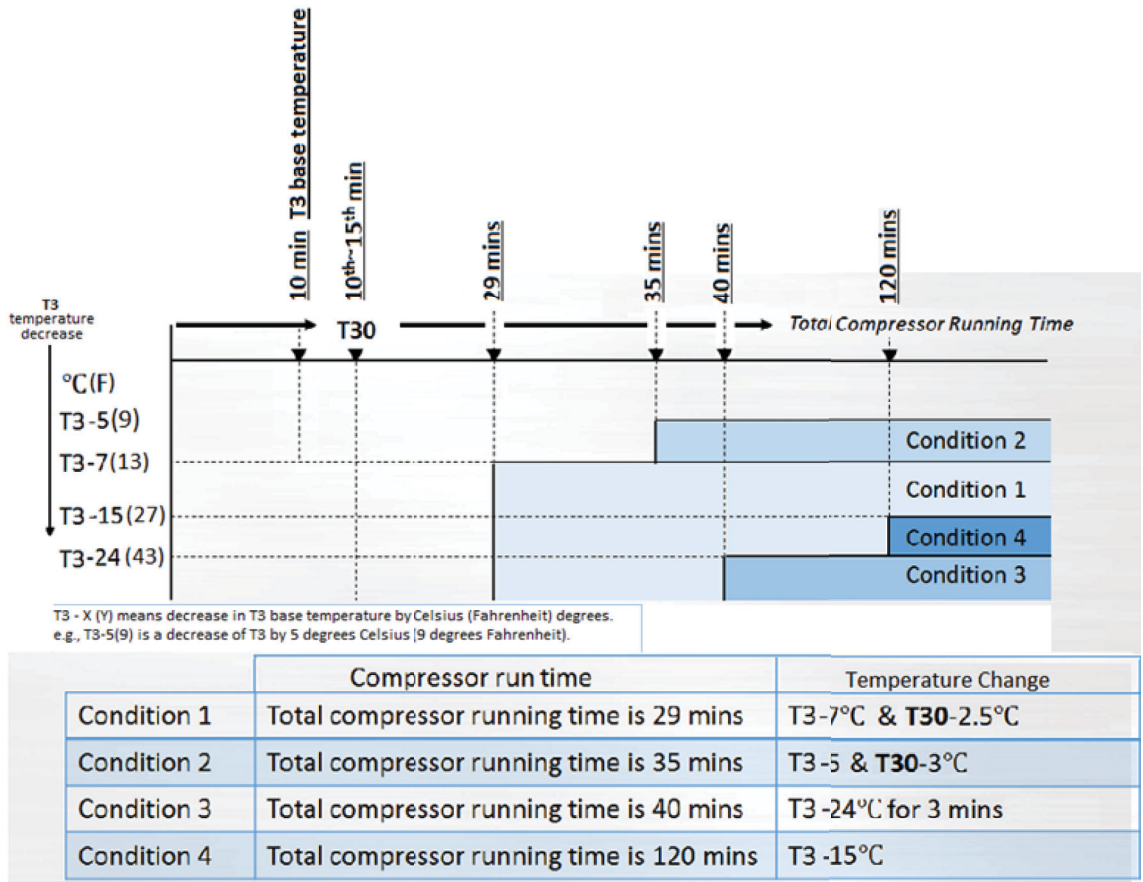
10 min T3 base temperature

10th~15th min

29 mins

35 mins

40 mins

120 mins

T3 temperature decrease

T30

Total Compressor Running Time

°C(F)

T3-5(9)

T3-7(13)

T3-15(27)

T3-24(43)

Condition 2

Condition 1

Condition 4

Condition 3

T3 - X (Y) means decrease in T3 base temperature by Celsius (Fahrenheit) degrees. e.g., T3-5(9) is a decrease of T3 by 5 degrees Celsius (9 degrees Fahrenheit).

| | Compressor run time | Temperature Change |
|---|---|---|
| Condition 1 | Total compressor running time is 29 mins | T3-7°C & **T30**-2.5°C |
| Condition 2 | Total compressor running time is 35 mins | T3-5 & **T30**-3°C |
| Condition 3 | Total compressor running time is 40 mins | T3 -24°C for 3 mins |
| Condition 4 | Total compressor running time is 120 mins | T3 -15°C |